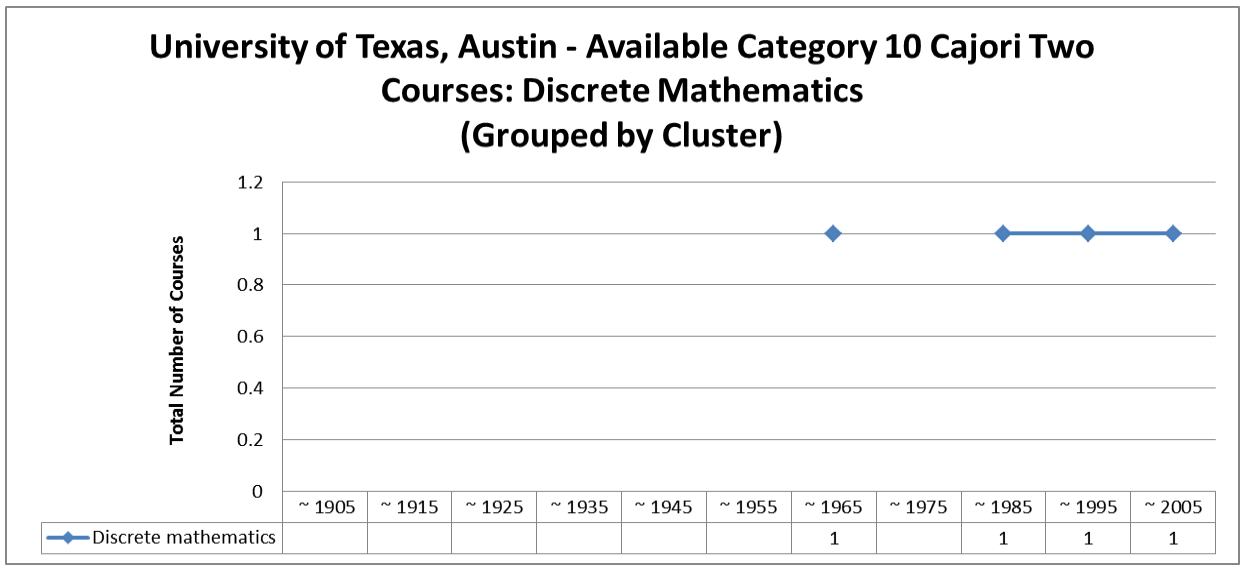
University of Texas, Austin - Available Category 10 Cajori Two Courses: Discrete Mathematics
(Grouped by Cluster)

Total Number of Courses

1.2
1
0.8
0.6
0.4
0.2
0

| | ~ 1905 | ~ 1915 | ~ 1925 | ~ 1935 | ~ 1945 | ~ 1955 | ~ 1965 | ~ 1975 | ~ 1985 | ~ 1995 | ~ 2005 |
|---|---|---|---|---|---|---|---|---|---|---|---|
| Discrete mathematics | | | | | | | 1 | | 1 | 1 | 1 |